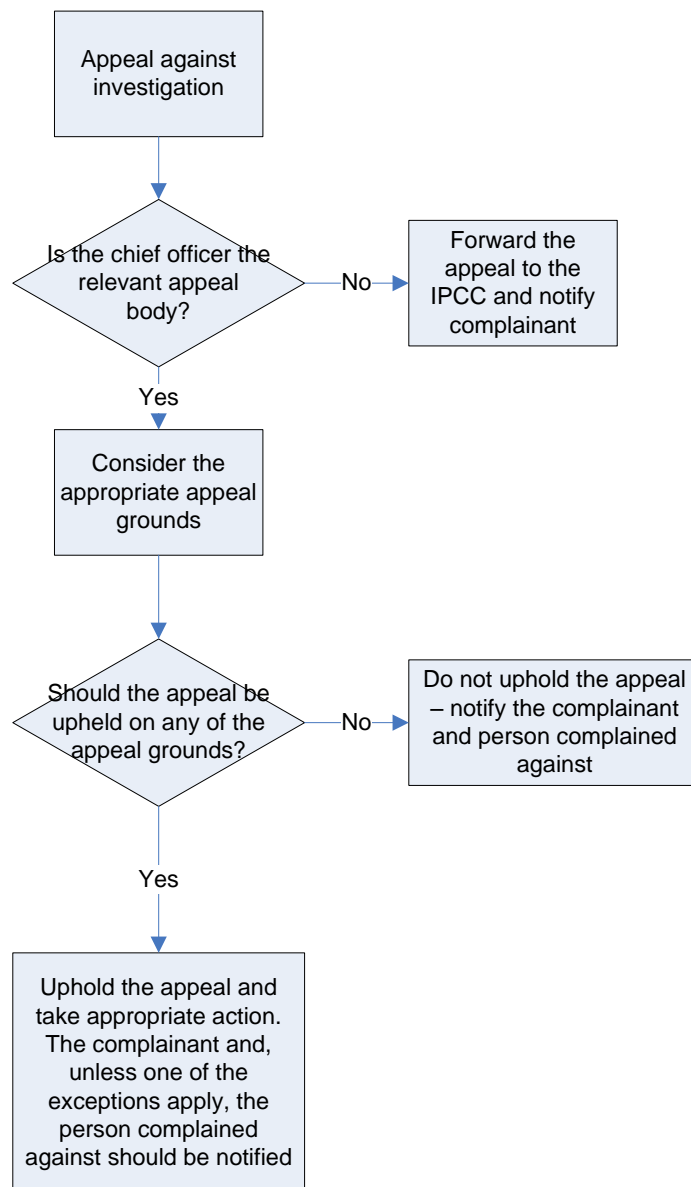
Appeal against investigation

Is the chief officer the relevant appeal body?

No

Forward the appeal to the IPCC and notify complainant

Yes

Consider the appropriate appeal grounds

Should the appeal be upheld on any of the appeal grounds?

No

Do not uphold the appeal – notify the complainant and person complained against

Yes

Uphold the appeal and take appropriate action. The complainant and, unless one of the exceptions apply, the person complained against should be notified